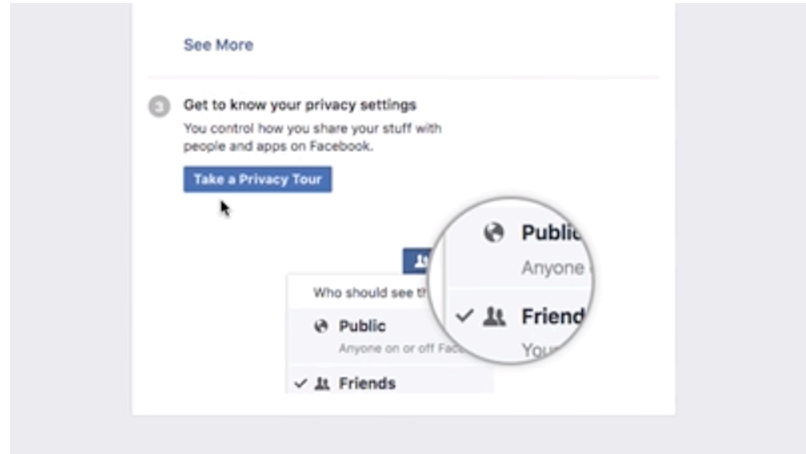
See More

3 Get to know your privacy settings

You control how you share your stuff with people and apps on Facebook.

Take a Privacy Tour

Who should see th

Public

Anyone on or off Fac

✓ Friends

Public

Anyone

✓ Friend

You